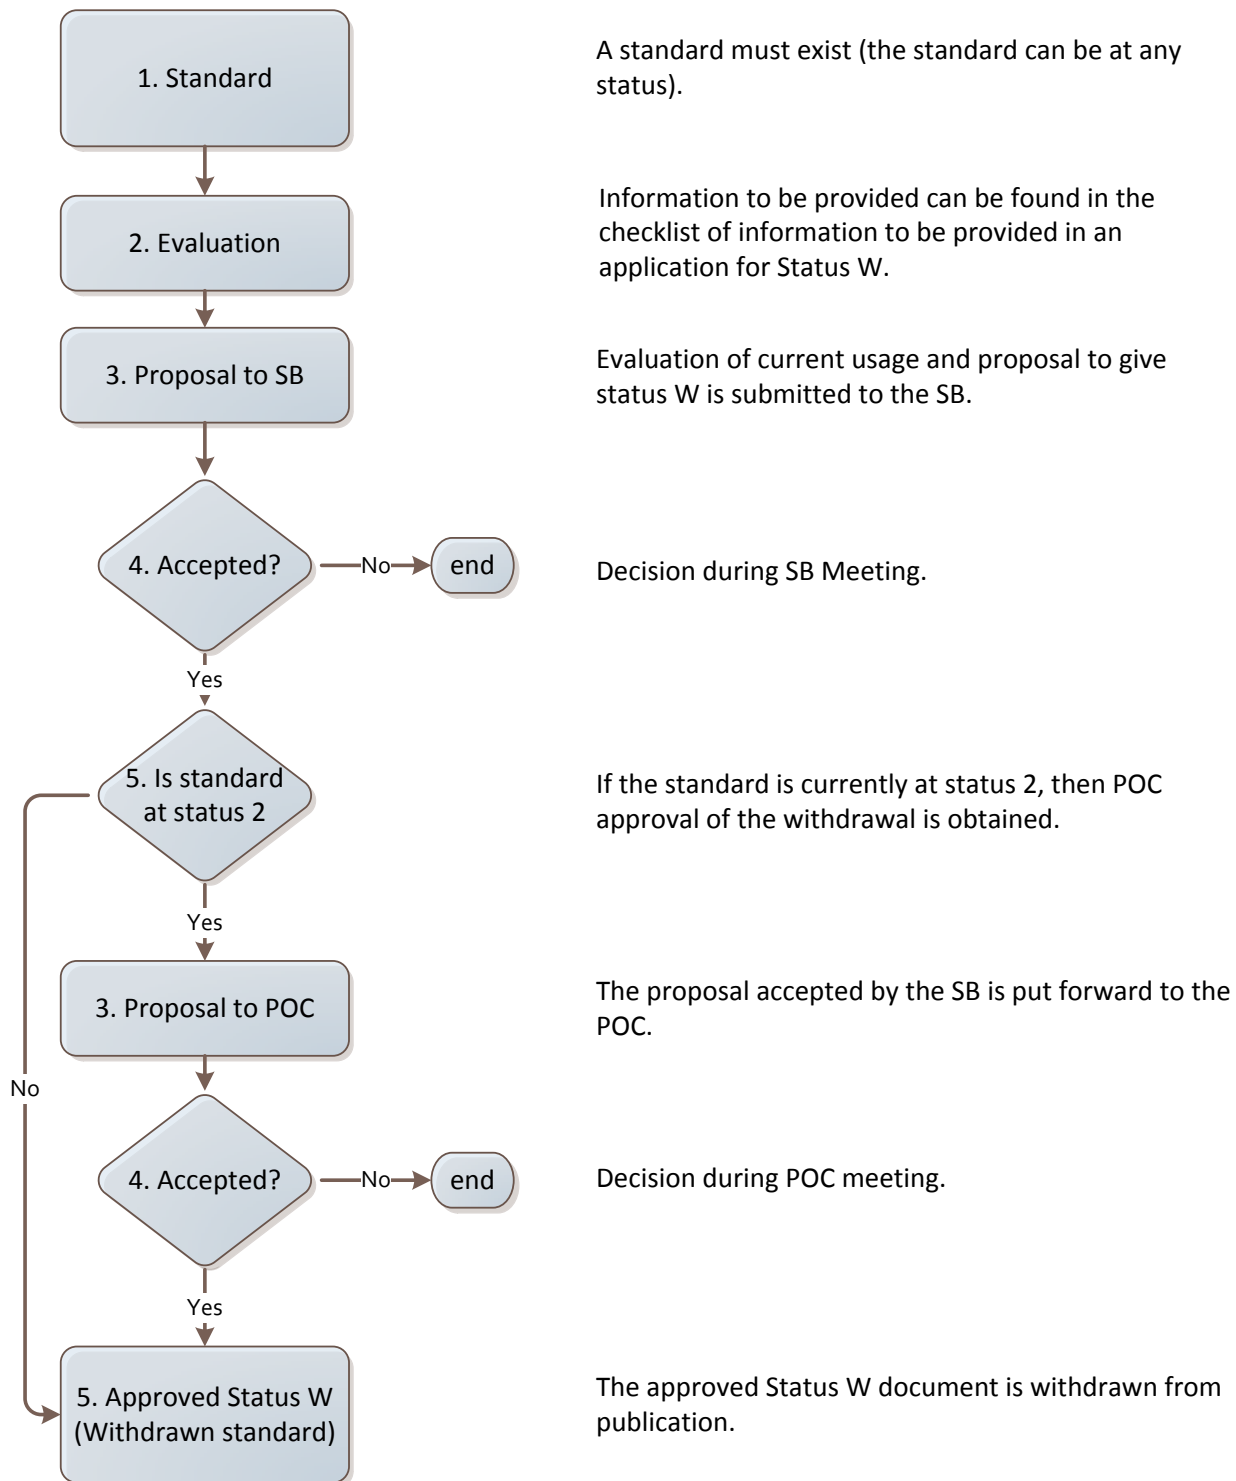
1. Standard

A standard must exist (the standard can be at any status).

2. Evaluation

Information to be provided can be found in the checklist of information to be provided in an application for Status W.

3. Proposal to SB

Evaluation of current usage and proposal to give status W is submitted to the SB.

4. Accepted?

No

end

Decision during SB Meeting.

Yes

5. Is standard at status 2

If the standard is currently at status 2, then POC approval of the withdrawal is obtained.

Yes

No

3. Proposal to POC

The proposal accepted by the SB is put forward to the POC.

4. Accepted?

No

end

Decision during POC meeting.

Yes

5. Approved Status W (Withdrawn standard)

The approved Status W document is withdrawn from publication.